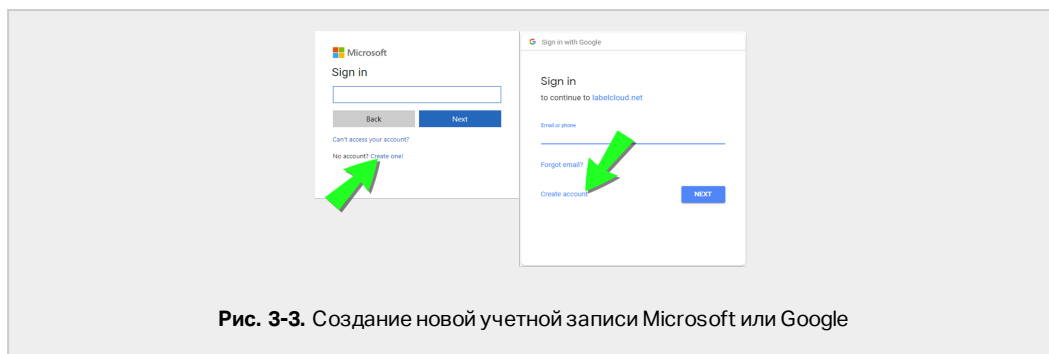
Microsoft
Sign in
Back
Next
Can't access your account?
No account? Create one!

G Sign in with Google
Sign in
to continue to labelcloud.net
Email or phone
Forgot email?
Create account
NEXT

**Рис. 3-3.** Создание новой учетной записи Microsoft или Google